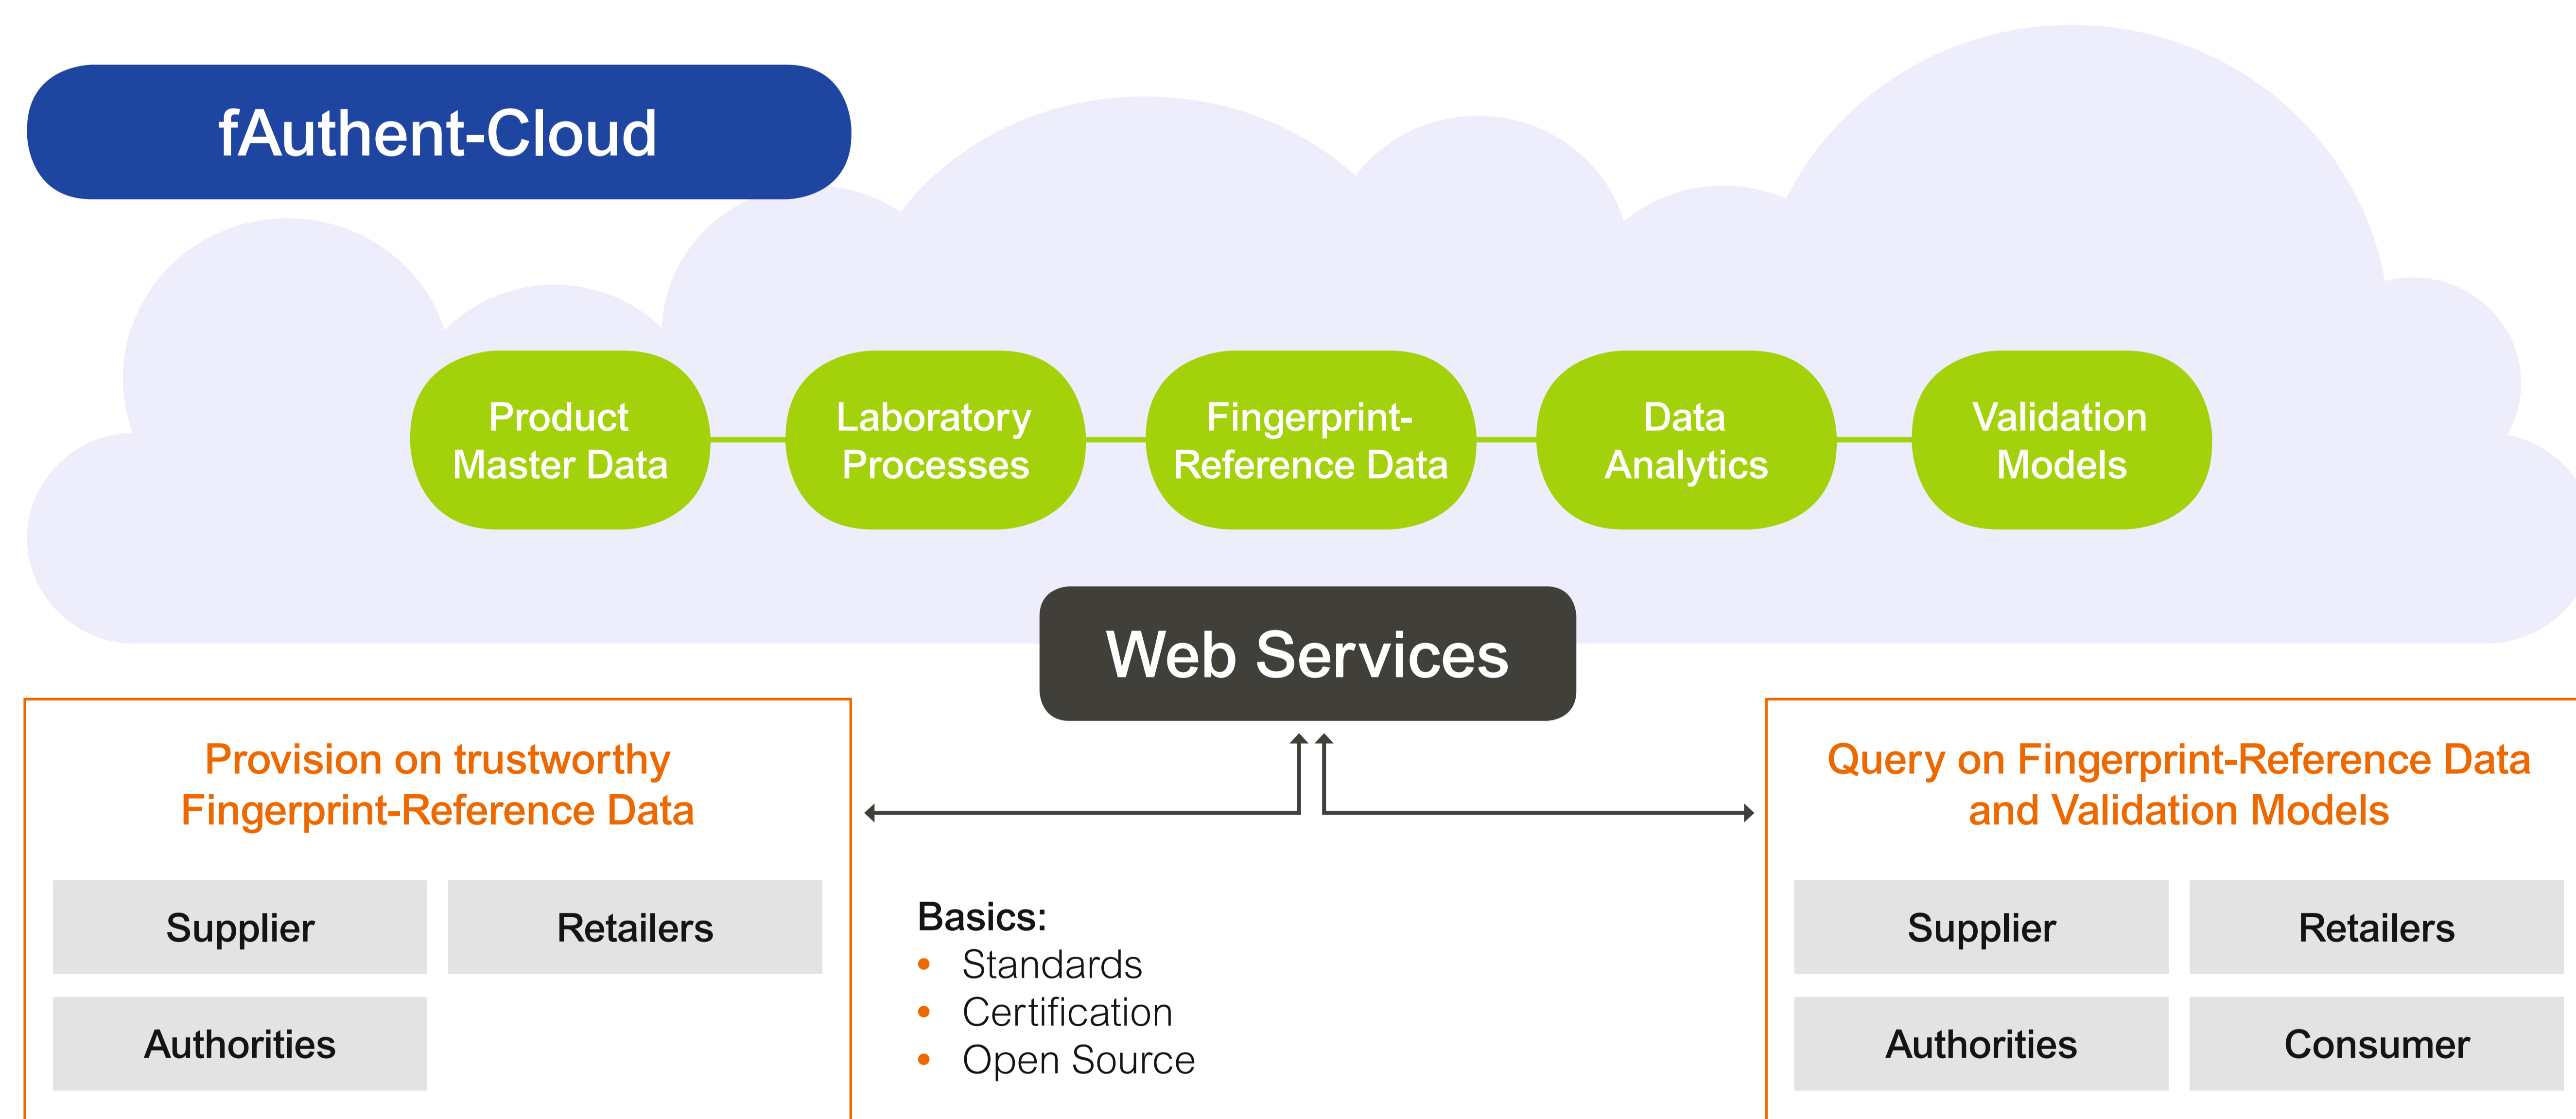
fAuthent-Cloud

Product Master Data

Laboratory Processes

Fingerprint-Reference Data

Data Analytics

Validation Models

Web Services

Provision on trustworthy Fingerprint-Reference Data

Supplier

Retailers

Authorities

Basics:
- Standards
- Certification
- Open Source

Query on Fingerprint-Reference Data and Validation Models

Supplier

Retailers

Authorities

Consumer